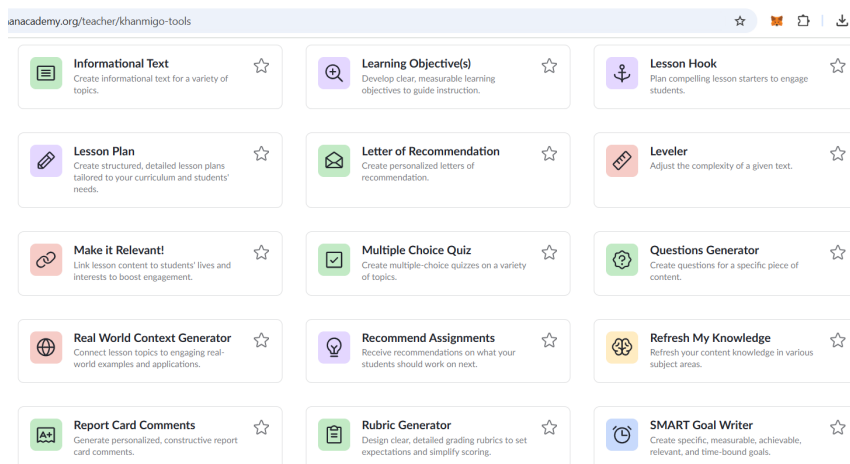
anacademy.org/teacher/khanmigo-tools

Informational Text
Create informational text for a variety of topics.

Learning Objective(s)
Develop clear, measurable learning objectives to guide instruction.

Lesson Hook
Plan compelling lesson starters to engage students.

Lesson Plan
Create structured, detailed lesson plans tailored to your curriculum and students' needs.

Letter of Recommendation
Create personalized letters of recommendation.

Leveler
Adjust the complexity of a given text.

Make it Relevant!
Link lesson content to students' lives and interests to boost engagement.

Multiple Choice Quiz
Create multiple-choice quizzes on a variety of topics.

Questions Generator
Create questions for a specific piece of content.

Real World Context Generator
Connect lesson topics to engaging real-world examples and applications.

Recommend Assignments
Receive recommendations on what your students should work on next.

Refresh My Knowledge
Refresh your content knowledge in various subject areas.

Report Card Comments
Generate personalized, constructive report card comments.

Rubric Generator
Design clear, detailed grading rubrics to set expectations and simplify scoring.

SMART Goal Writer
Create specific, measurable, achievable, relevant, and time-bound goals.